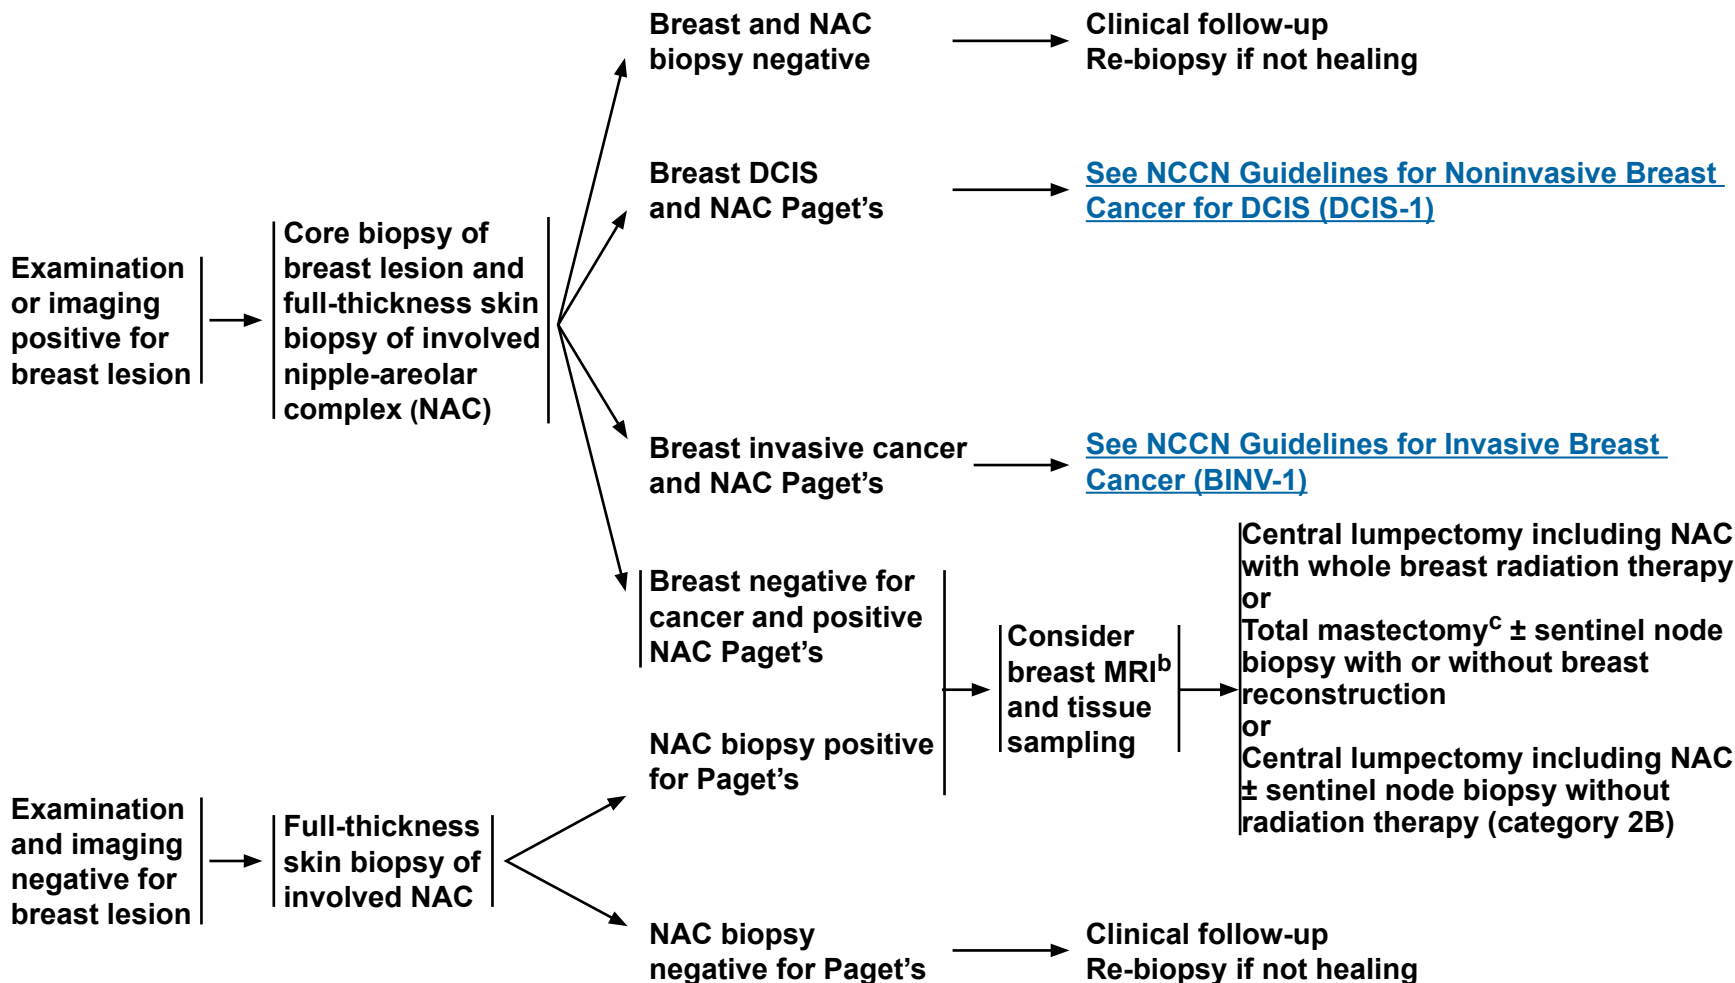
Examination or imaging positive for breast lesion

Core biopsy of breast lesion and full-thickness skin biopsy of involved nipple-areolar complex (NAC)

Breast and NAC biopsy negative

Clinical follow-up
Re-biopsy if not healing

Breast DCIS and NAC Paget's

See NCCN Guidelines for Noninvasive Breast Cancer for DCIS (DCIS-1)

Breast invasive cancer and NAC Paget's

See NCCN Guidelines for Invasive Breast Cancer (BINV-1)

Breast negative for cancer and positive NAC Paget's

NAC biopsy positive for Paget's

Consider breast MRI$^{b}$ and tissue sampling

Central lumpectomy including NAC with whole breast radiation therapy
or
Total mastectomy$^{c}$ ± sentinel node biopsy with or without breast reconstruction
or
Central lumpectomy including NAC ± sentinel node biopsy without radiation therapy (category 2B)

Examination and imaging negative for breast lesion

Full-thickness skin biopsy of involved NAC

NAC biopsy negative for Paget's

Clinical follow-up
Re-biopsy if not healing